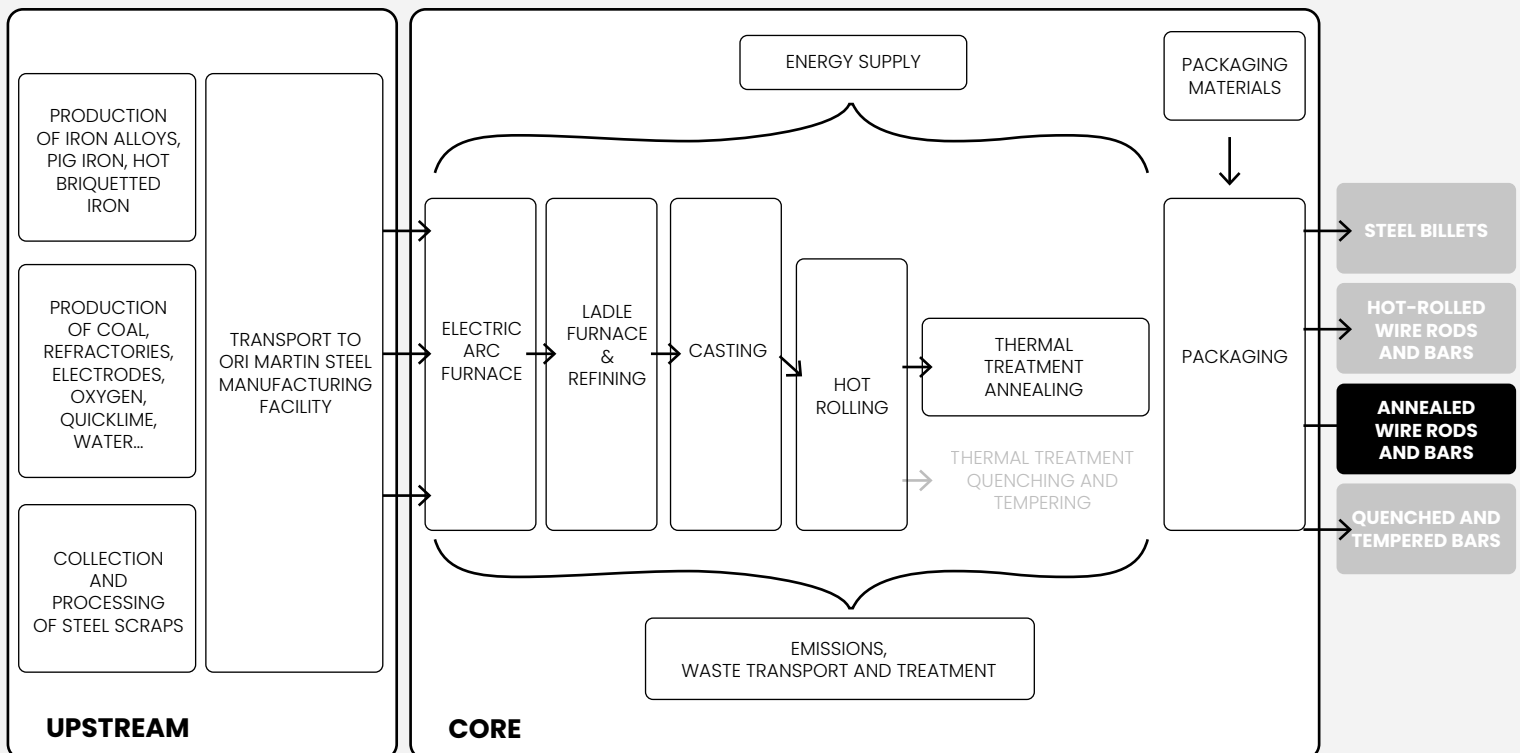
PRODUCTION OF IRON ALLOYS, PIG IRON, HOT BRIQUETTED IRON

PRODUCTION OF COAL, REFRACTORIES, ELECTRODES, OXYGEN, QUICKLIME, WATER...

COLLECTION AND PROCESSING OF STEEL SCRAPS

TRANSPORT TO ORI MARTIN STEEL MANUFACTURING FACILITY

UPSTREAM

ENERGY SUPPLY

ELECTRIC ARC FURNACE

LADLE FURNACE & REFINING

CASTING

HOT ROLLING

THERMAL TREATMENT ANNEALING

THERMAL TREATMENT QUENCHING AND TEMPERING

EMISSIONS, WASTE TRANSPORT AND TREATMENT

CORE

PACKAGING MATERIALS

PACKAGING

STEEL BILLETS

HOT-ROLLED WIRE RODS AND BARS

ANNEALED WIRE RODS AND BARS

QUENCHED AND TEMPERED BARS